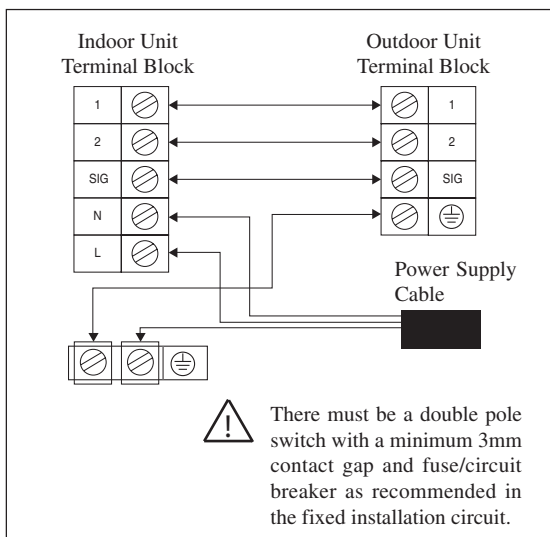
Indoor Unit
Terminal Block

Outdoor Unit
Terminal Block

1
2
SIG
N
L

1
2
SIG

Power Supply
Cable

There must be a double pole switch with a minimum 3mm contact gap and fuse/circuit breaker as recommended in the fixed installation circuit.